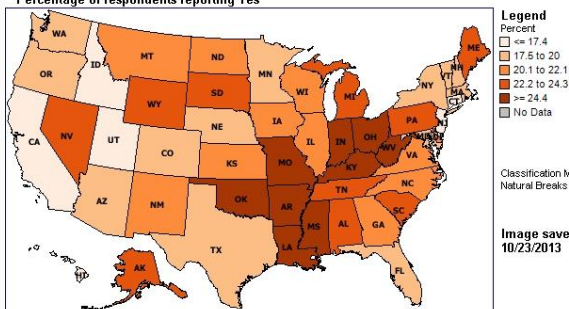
Percentage of respondents reporting Yes

WA
OR
CA
ID
NV
UT
AZ
MT
WY
CO
NM
ND
SD
NE
KS
OK
TX
MN
IA
MO
AR
LA
WI
IL
MI
IN
OH
KY
TN
MS
AL
GA
FL
SC
NC
VA
WV
PA
NY
VT
NH
ME
MA
CT
RI
NJ
AK

Legend
Percent
<= 17.4
17.5 to 20
20.1 to 22.1
22.2 to 24.3
>= 24.4
No Data

Classification M
Natural Breaks

Image save
10/23/2013